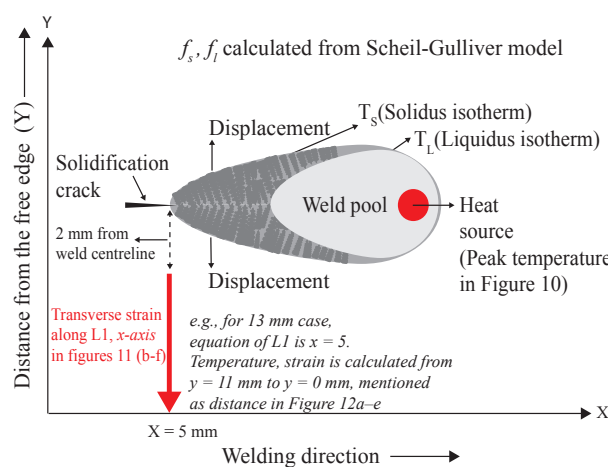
Y

$f_s$, $f_l$ calculated from Scheil-Gulliver model

Distance from the free edge (Y)

Displacement

$T_S$(Solidius isotherm)

$T_L$(Liquidus isotherm)

Solidification crack

Weld pool

Heat source (Peak temperature in Figure 10)

2 mm from weld centreline

Displacement

Transverse strain along L1, x-axis in figures 11 (b-f)

e.g., for 13 mm case, equation of L1 is x = 5. Temperature, strain is calculated from y = 11 mm to y = 0 mm, mentioned as distance in Figure 12a–e

X

X = 5 mm

Welding direction